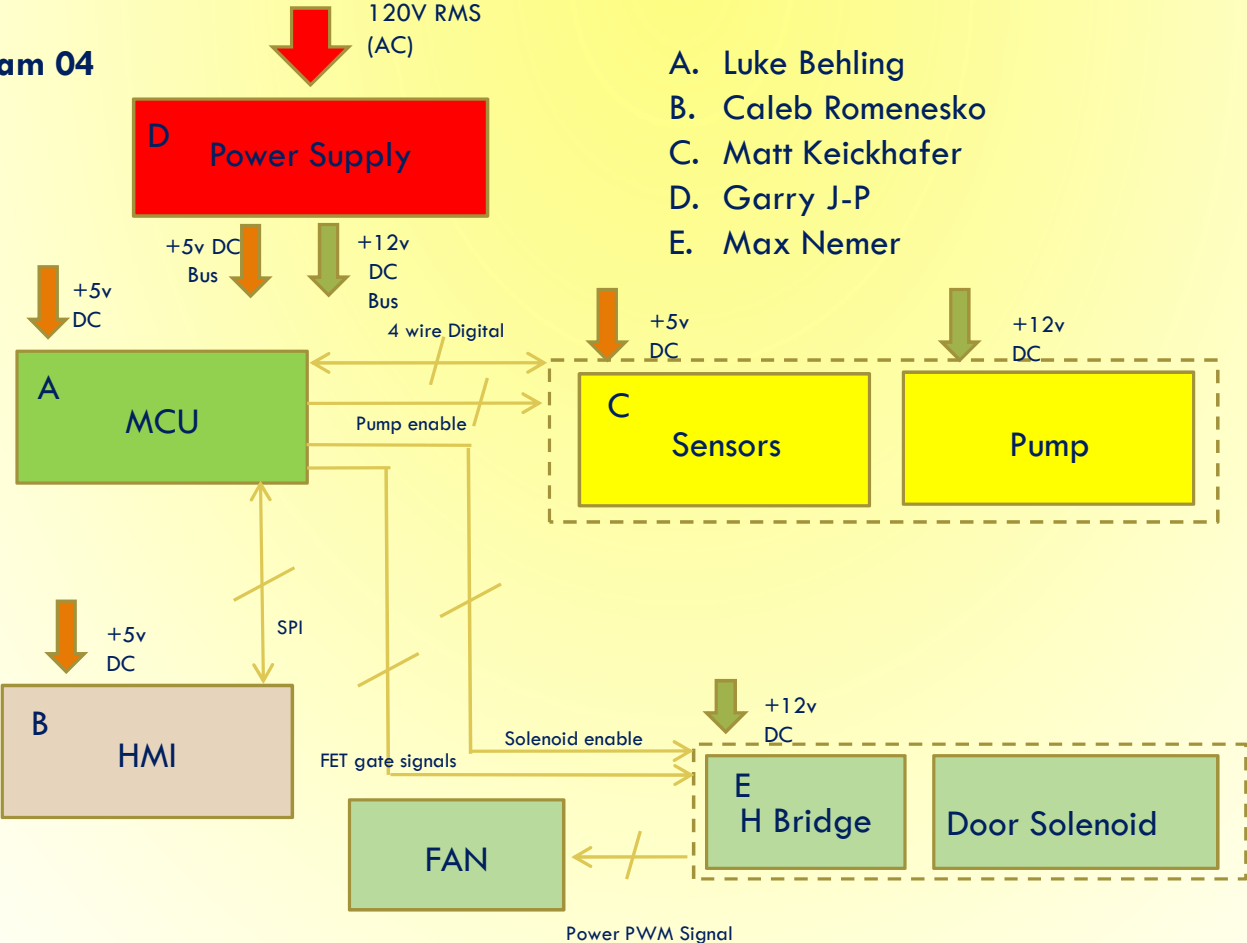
am 04

120V RMS (AC)

A. Luke Behling
B. Caleb Romenesko
C. Matt Keickhafer
D. Garry J-P
E. Max Nemer

D
Power Supply

+5v DC Bus

+12v DC Bus

+5v DC

4 wire Digital

+5v DC

+12v DC

A
MCU

Pump enable

C
Sensors

Pump

SPI

+5v DC

B
HMI

+12v DC

Solenoid enable

FET gate signals

E
H Bridge

Door Solenoid

FAN

Power PWM Signal